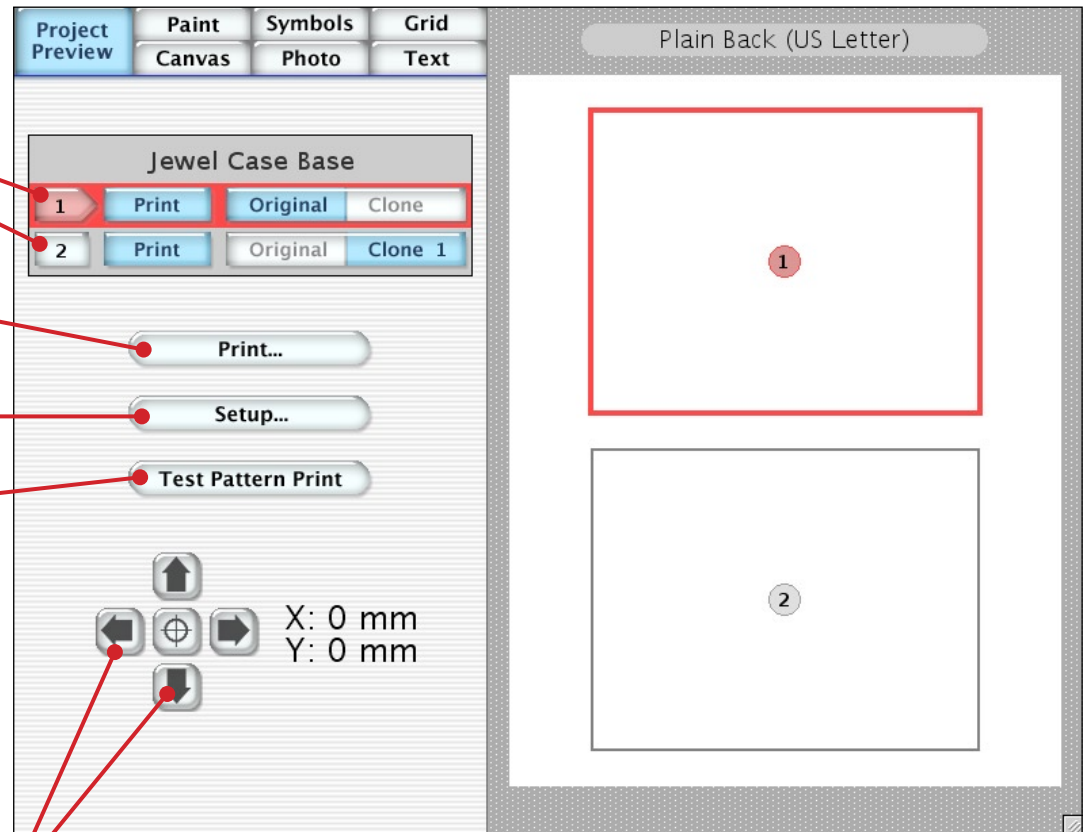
Project Preview
Paint
Symbols
Grid
Canvas
Photo
Text

Plain Back (US Letter)

Jewel Case Base
1 Print Original Clone
2 Print Original Clone 1

Print...
Setup...
Test Pattern Print

X: 0 mm
Y: 0 mm

1
2